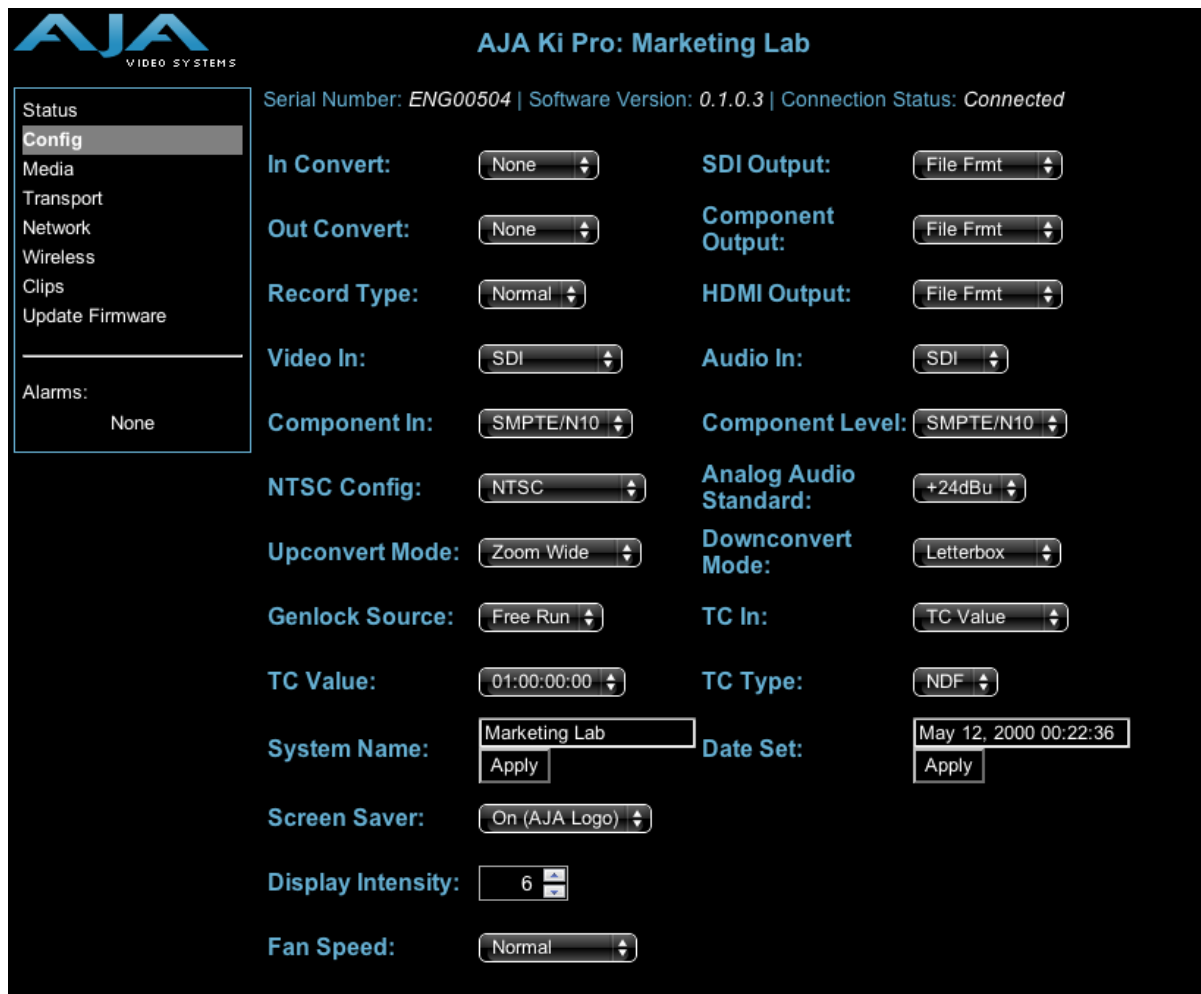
AJA VIDEO SYSTEMS

AJA Ki Pro: Marketing Lab

Status
Config
Media
Transport
Network
Wireless
Clips
Update Firmware

Alarms:
None

Serial Number: ENG00504 | Software Version: 0.1.0.3 | Connection Status: Connected

In Convert: None
SDI Output: File Frmt
Out Convert: None
Component Output: File Frmt
Record Type: Normal
HDMI Output: File Frmt
Video In: SDI
Audio In: SDI
Component In: SMPTE/N10
Component Level: SMPTE/N10
NTSC Config: NTSC
Analog Audio Standard: +24dBu
Upconvert Mode: Zoom Wide
Downconvert Mode: Letterbox
Genlock Source: Free Run
TC In: TC Value
TC Value: 01:00:00:00
TC Type: NDF
System Name: Marketing Lab
Apply
Date Set: May 12, 2000 00:22:36
Apply
Screen Saver: On (AJA Logo)
Display Intensity: 6
Fan Speed: Normal